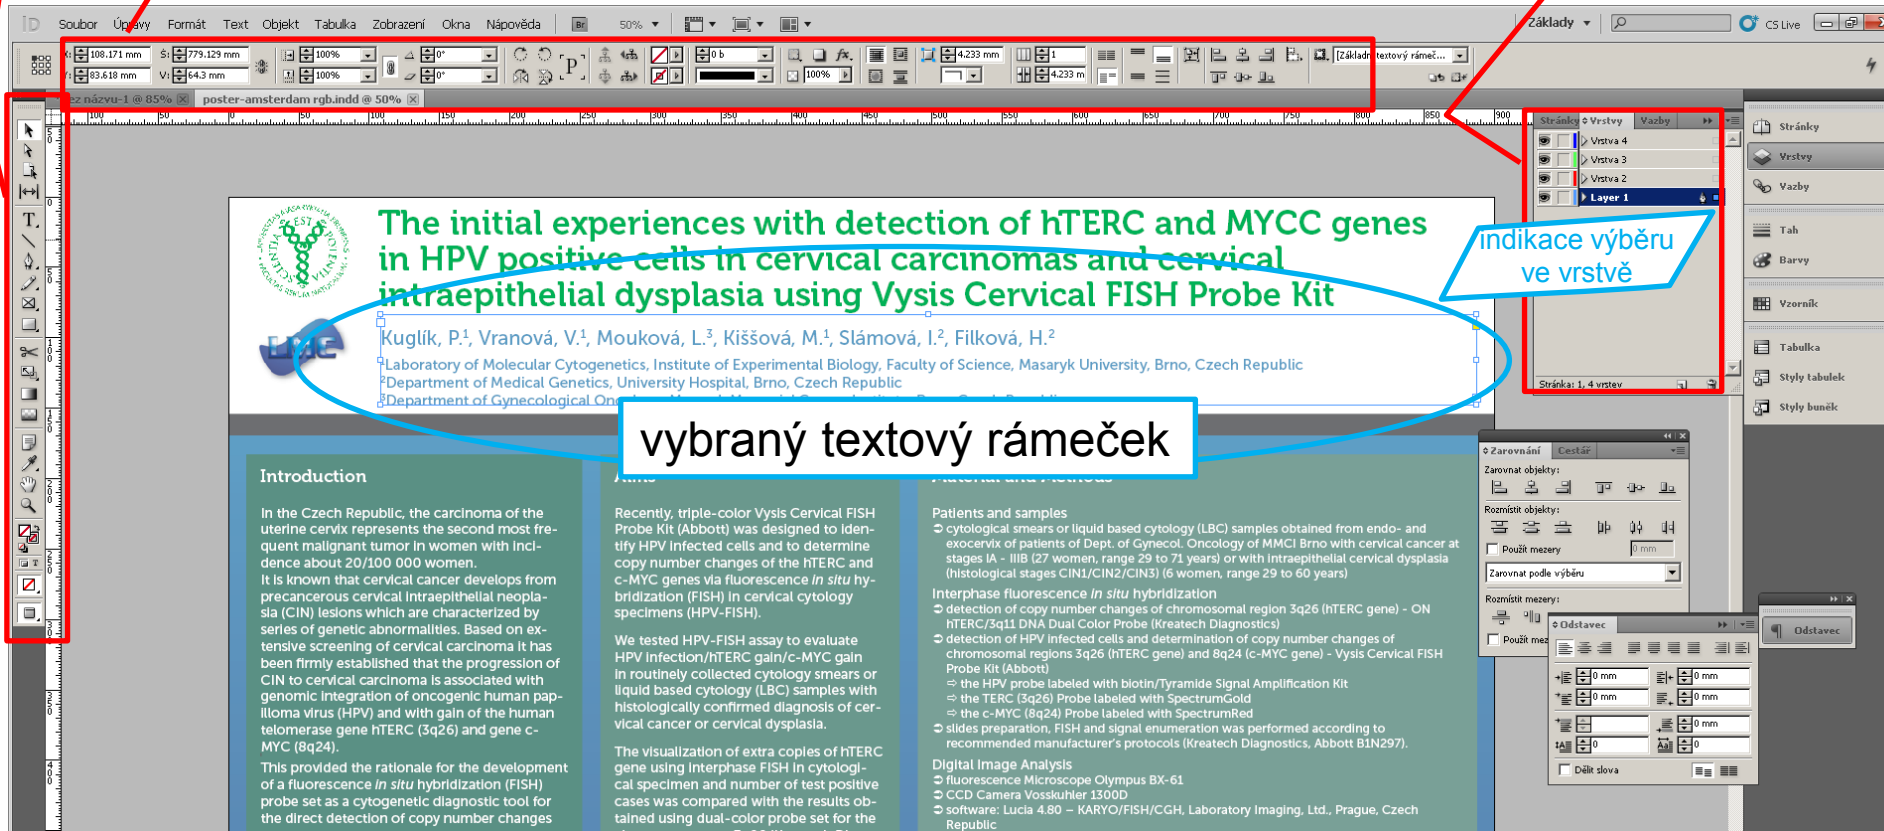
Soubor Úpravy Formát Text Objekt Tabulka Zobrazení Okna Nápověda Br 50% Základy CS Live

X: 108.171 mm Y: 83.618 mm Š: 779.129 mm V: 64.3 mm 100% 100% 0° 0° 0 b 4.233 mm 100% 1 4.233 m [Základní textový rámeč...]

bez názvu-1 @ 85% poster-amsterdam rgb.indd @ 50%

Stránky Vrstvy Vazby
Vrstva 4
Vrstva 3
Vrstva 2
Layer 1
Stránka: 1, 4 vrstev

Stránky
Vrstvy
Vazby
Tah
Barvy
Vzorník
Tabulka
Styly tabulek
Styly buněk

indikace výběru ve vrstvě

The initial experiences with detection of hTERC and MYCC genes in HPV positive cells in cervical carcinomas and cervical intraepithelial dysplasia using Vysis Cervical FISH Probe Kit

Kuglík, P.$^1$, Vranová, V.$^1$, Mouková, L.$^3$, Kiššová, M.$^1$, Slámová, I.$^2$, Filková, H.$^2$

$^1$Laboratory of Molecular Cytogenetics, Institute of Experimental Biology, Faculty of Science, Masaryk University, Brno, Czech Republic
$^2$Department of Medical Genetics, University Hospital, Brno, Czech Republic
$^3$Department of Gynecological On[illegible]

vybraný textový rámeček

Introduction

In the Czech Republic, the carcinoma of the uterine cervix represents the second most frequent malignant tumor in women with incidence about 20/100 000 women.
It is known that cervical cancer develops from precancerous cervical intraepithelial neoplasia (CIN) lesions which are characterized by series of genetic abnormalities. Based on extensive screening of cervical carcinoma it has been firmly established that the progression of CIN to cervical carcinoma is associated with genomic integration of oncogenic human papilloma virus (HPV) and with gain of the human telomerase gene hTERC (3q26) and gene c-MYC (8q24).
This provided the rationale for the development of a fluorescence in situ hybridization (FISH) probe set as a cytogenetic diagnostic tool for the direct detection of copy number changes

Aims

Recently, triple-color Vysis Cervical FISH Probe Kit (Abbott) was designed to identify HPV infected cells and to determine copy number changes of the hTERC and c-MYC genes via fluorescence in situ hybridization (FISH) in cervical cytology specimens (HPV-FISH).

We tested HPV-FISH assay to evaluate HPV infection/hTERC gain/c-MYC gain in routinely collected cytology smears or liquid based cytology (LBC) samples with histologically confirmed diagnosis of cervical cancer or cervical dysplasia.

The visualization of extra copies of hTERC gene using interphase FISH in cytological specimen and number of test positive cases was compared with the results obtained using dual-color probe set for the

Material and Methods

Patients and samples
cytological smears or liquid based cytology (LBC) samples obtained from endo- and exocervix of patients of Dept. of Gynecol. Oncology of MMCI Brno with cervical cancer at stages IA - IIIB (27 women, range 29 to 71 years) or with intraepithelial cervical dysplasia (histological stages CIN1/CIN2/CIN3) (6 women, range 29 to 60 years)
Interphase fluorescence in situ hybridization
detection of copy number changes of chromosomal region 3q26 (hTERC gene) - ON hTERC/3q11 DNA Dual Color Probe (Kreatech Diagnostics)
detection of HPV infected cells and determination of copy number changes of chromosomal regions 3q26 (hTERC gene) and 8q24 (c-MYC gene) - Vysis Cervical FISH Probe Kit (Abbott)
the HPV probe labeled with biotin/Tyramide Signal Amplification Kit
the TERC (3q26) Probe labeled with SpectrumGold
the c-MYC (8q24) Probe labeled with SpectrumRed
slides preparation, FISH and signal enumeration was performed according to recommended manufacturer's protocols (Kreatech Diagnostics, Abbott B1N297).
Digital Image Analysis
fluorescence Microscope Olympus BX-61
CCD Camera Vosskuhler 1300D
software: Lucia 4.80 – KARYO/FISH/CGH, Laboratory Imaging, Ltd., Prague, Czech Republic

Zarovnání Cestář
Zarovnat objekty:
Rozmístit objekty:
Použít mezery 0 mm
Zarovnat podle výběru
Rozmístit mezery:
Použít mez

Odstavec
0 mm 0 mm 0 mm 0 mm 0 mm 0 0
Dělit slova

Odstavec